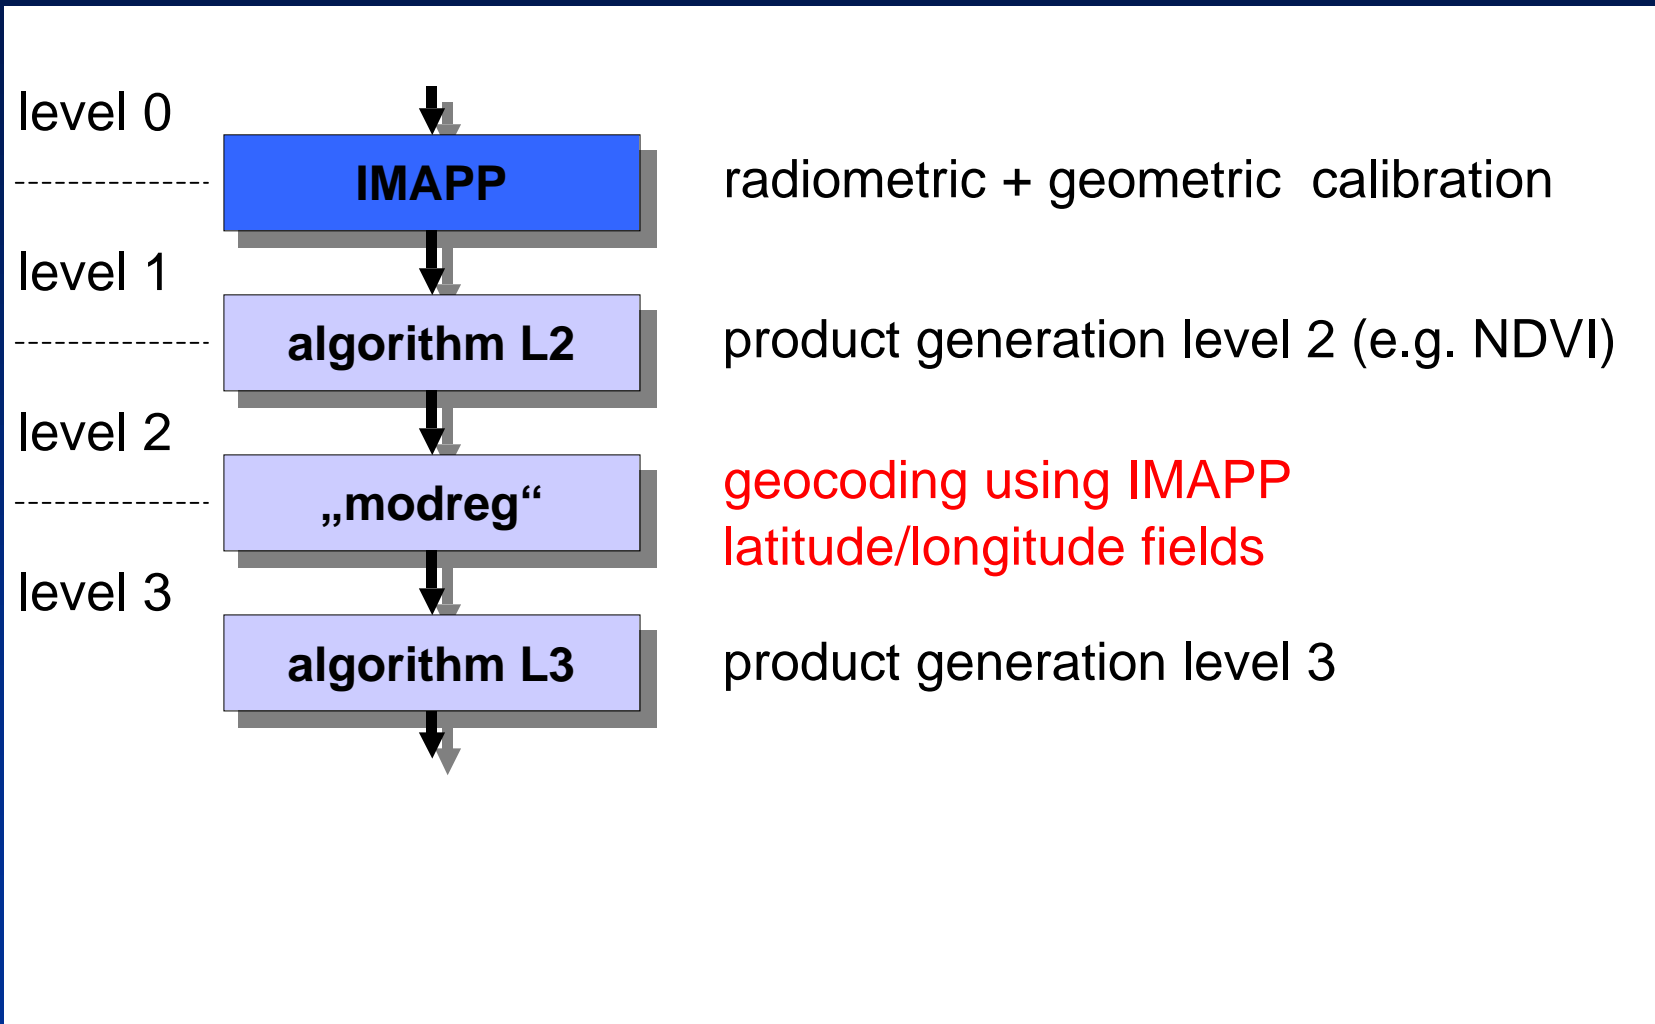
level 0

IMAPP

radiometric + geometric calibration

level 1

algorithm L2

product generation level 2 (e.g. NDVI)

level 2

„modreg“

geocoding using IMAPP latitude/longitude fields

level 3

algorithm L3

product generation level 3